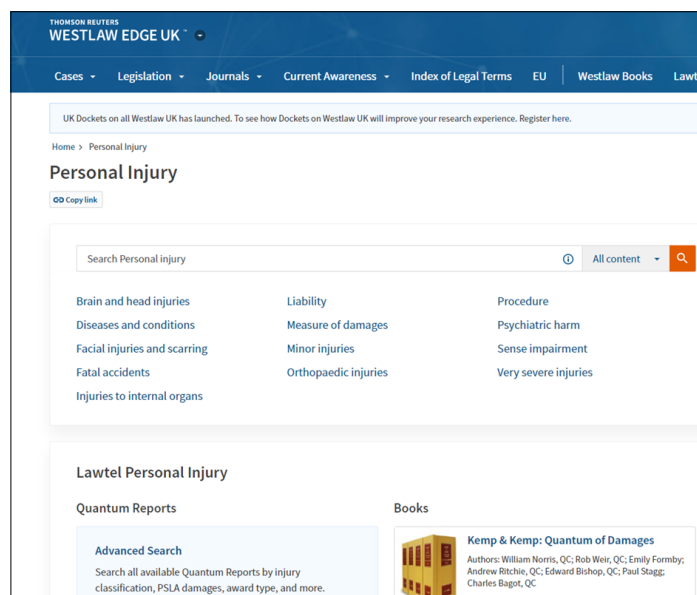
THOMSON REUTERS
WESTLAW EDGE UK™

Cases Legislation Journals Current Awareness Index of Legal Terms EU Westlaw Books Lawt

UK Dockets on all Westlaw UK has launched. To see how Dockets on Westlaw UK will improve your research experience. Register here.

Home > Personal Injury

Personal Injury

Copy link

Search Personal injury

All content

Brain and head injuries
Diseases and conditions
Facial injuries and scarring
Fatal accidents
Injuries to internal organs

Liability
Measure of damages
Minor injuries
Orthopaedic injuries

Procedure
Psychiatric harm
Sense impairment
Very severe injuries

Lawtel Personal Injury

Quantum Reports

Advanced Search
Search all available Quantum Reports by injury classification, PSLA damages, award type, and more.

Books

Kemp & Kemp: Quantum of Damages
Authors: William Norris, QC; Rob Weir, QC; Emily Formby; Andrew Ritchie, QC; Edward Bishop, QC; Paul Stagg; Charles Bagot, QC